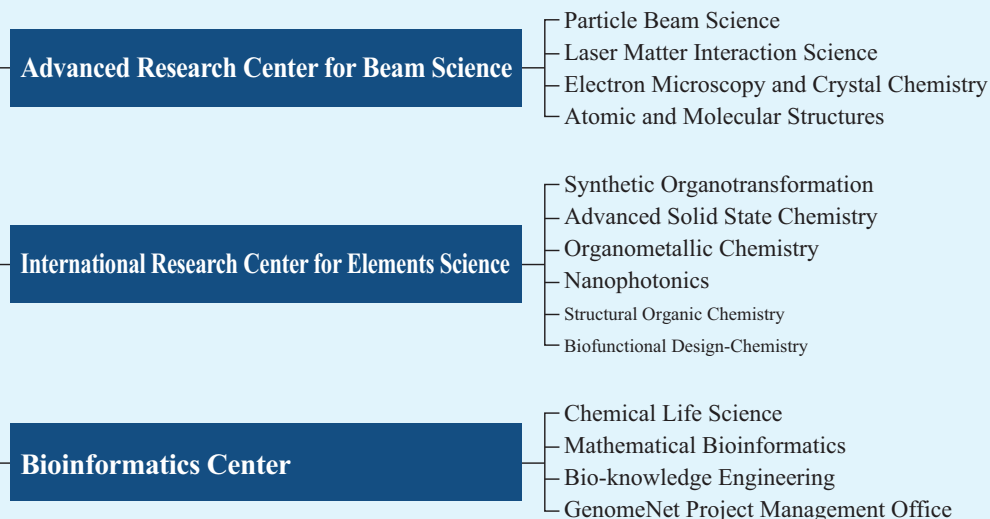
Advanced Research Center for Beam Science

Particle Beam Science
Laser Matter Interaction Science
Electron Microscopy and Crystal Chemistry
Atomic and Molecular Structures

International Research Center for Elements Science

Synthetic Organotransformation
Advanced Solid State Chemistry
Organometallic Chemistry
Nanophotonics
Structural Organic Chemistry
Biofunctional Design-Chemistry

Bioinformatics Center

Chemical Life Science
Mathematical Bioinformatics
Bio-knowledge Engineering
GenomeNet Project Management Office